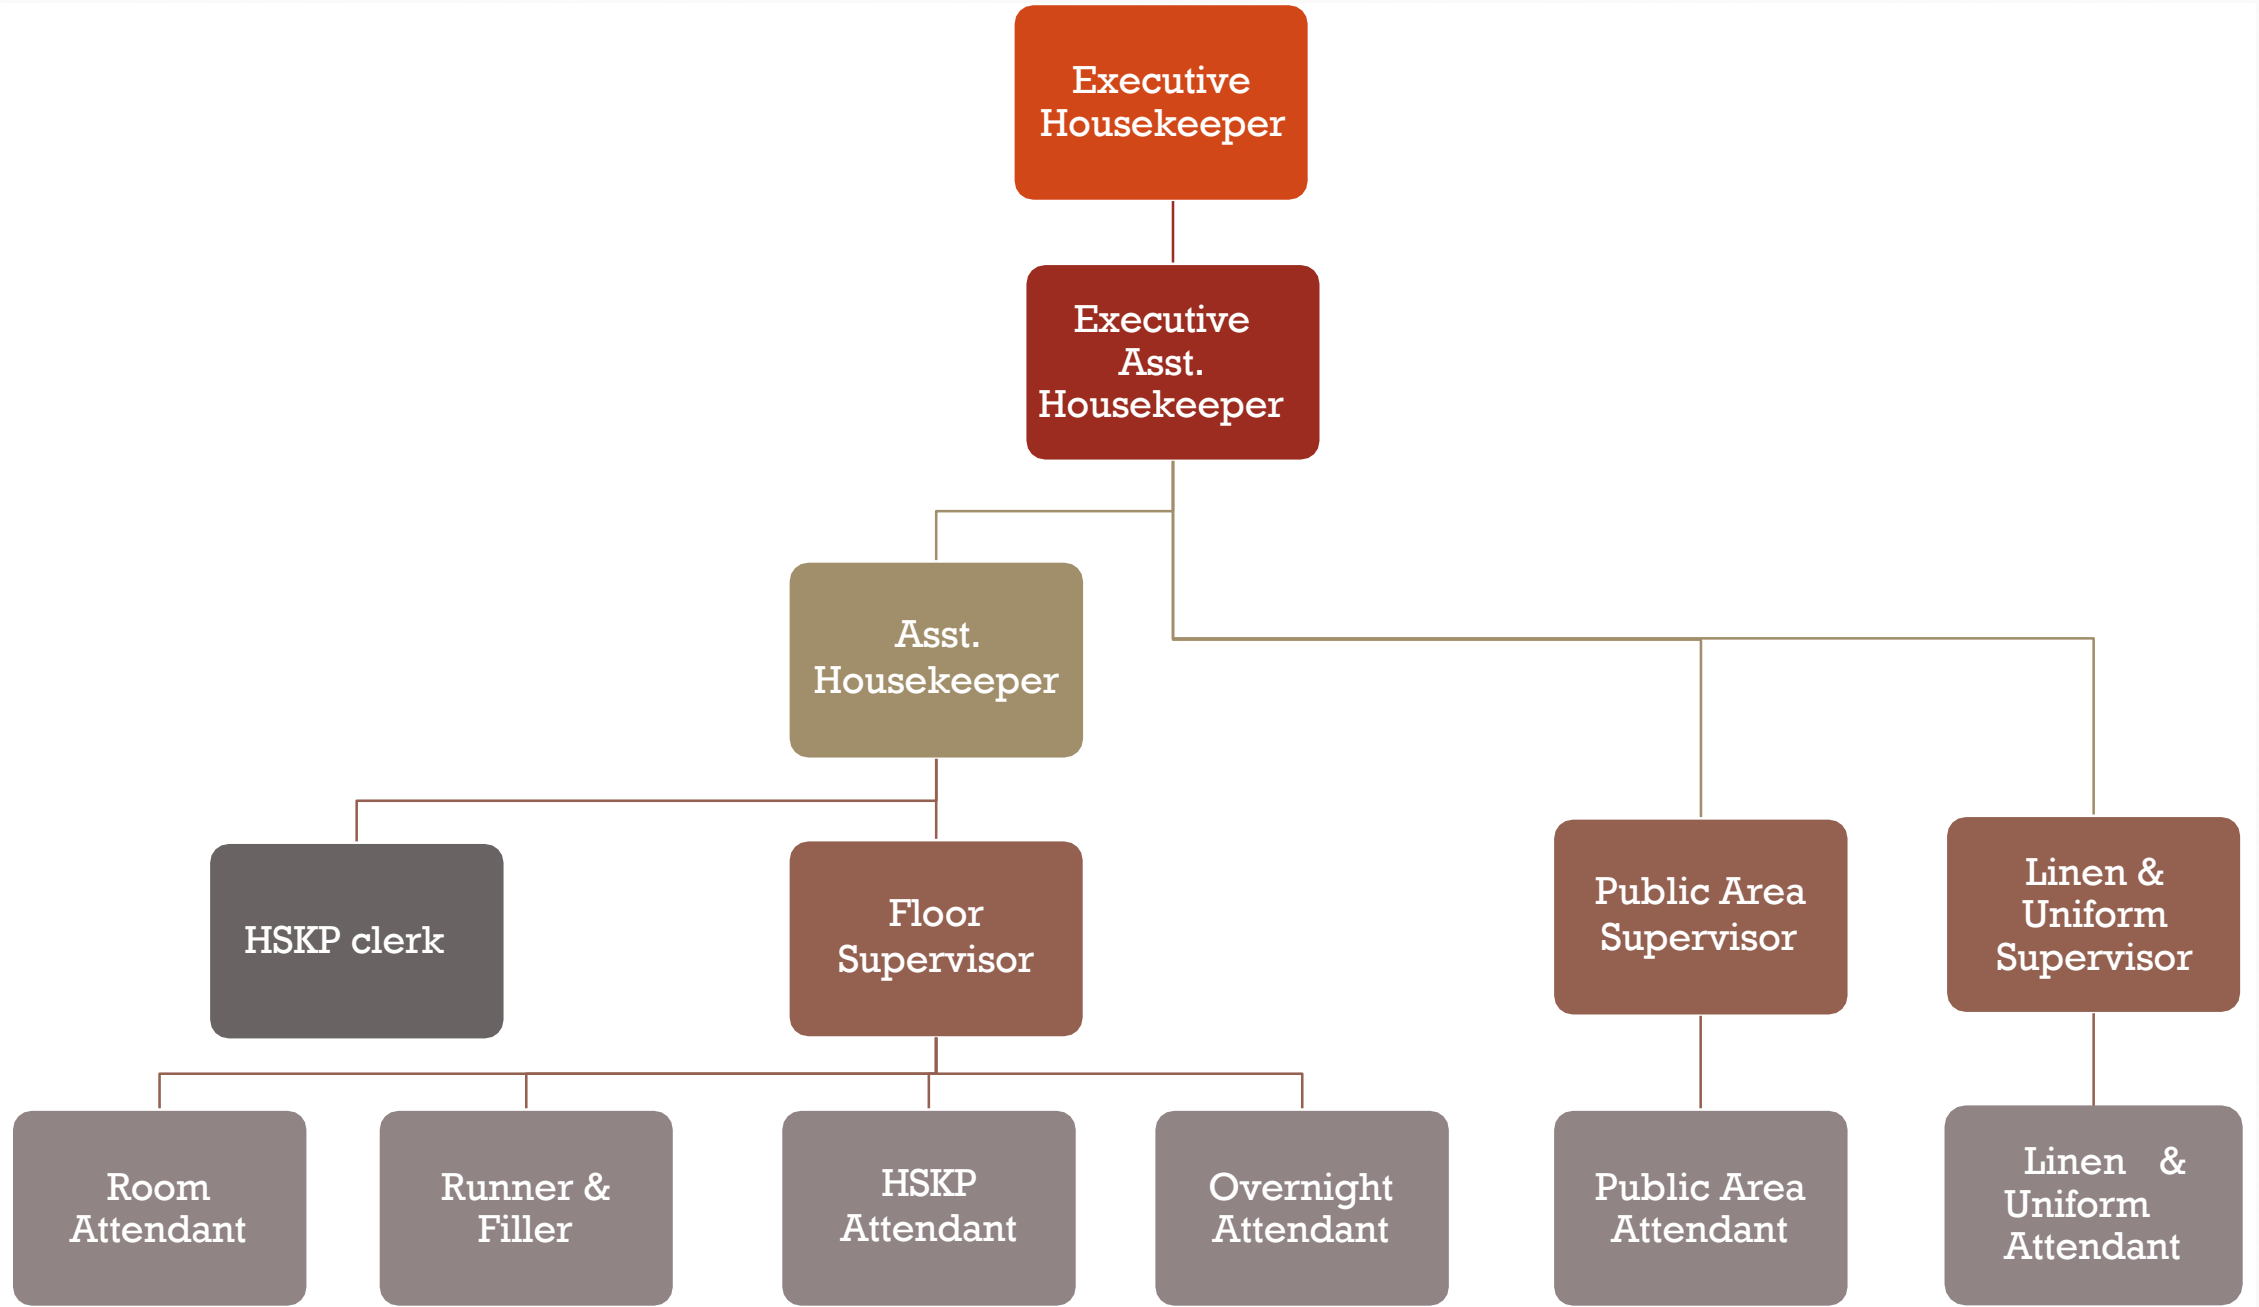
Executive Housekeeper

Executive Asst. Housekeeper

Asst. Housekeeper

HSKP clerk

Floor Supervisor

Public Area Supervisor

Linen & Uniform Supervisor

Room Attendant

Runner & Filler

HSKP Attendant

Overnight Attendant

Public Area Attendant

Linen & Uniform Attendant